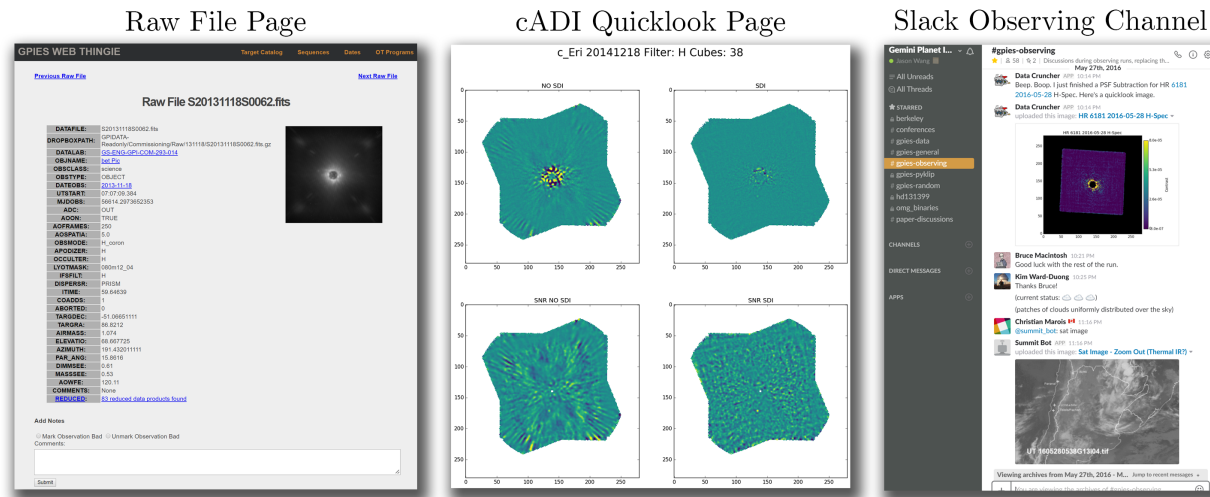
Raw File Page

GPIES WEB THINGIE

Target Catalog Sequences Dates OT Programs

Previous Raw File

Next Raw File

Raw File S20131118S0062.fits

| | |
|---|---|
| DATAFILE: | S20131118S0062.fits |
| DROPBOXPATH: | GPI/DATA-Readonly/Commissioning/Raw/131118/S20131118S0062.fits.gz |
| DATALAB: | GS-ENG-GPI-COM-293-014 |
| OBJNAME: | bet Pic |
| OBSCLASS: | science |
| OBSTYPE: | OBJECT |
| DATEOBS: | 2013-11-18 |
| UTSTART: | 07:07:09.384 |
| MJDOBS: | 56614.2973652353 |
| ADC: | OUT |
| AOON: | TRUE |
| AOFRAMES: | 250 |
| AOSPATIA: | 5.0 |
| OBSMODE: | H_coron |
| APODIZER: | H |
| OCCULTER: | H |
| LYOTMASK: | 080m12_04 |
| IFSFILT: | H |
| DISPERSR: | PRISM |
| ITIME: | 59.64639 |
| COADDS: | 1 |
| ABORTED: | 0 |
| TARGDEC: | -51.06651111 |
| TARGRA: | 86.8212 |
| AIRMASS: | 1.074 |
| ELEVATIO: | 68.667725 |
| AZIMUTH: | 191.432011111 |
| PAR_ANG: | 15.8616 |
| DIMMSEE: | 0.61 |
| MASSSEE: | 0.53 |
| AOWFE: | 120.11 |
| COMMENTS: | None |
| REDUCED: | 83 reduced data products found |

Add Notes

Mark Observation Bad Unmark Observation Bad

Comments:

Submit

cADI Quicklook Page

c_Eri 20141218 Filter: H Cubes: 38

NO SDI

SDI

SNR NO SDI

SNR SDI

0 50 100 150 200 250

Slack Observing Channel

Gemini Planet I...

Jason Wang

All Unreads

All Threads

STARRED

berkeley

conferences

gpies-data

gpies-general

gpies-observing

gpies-pyklip

gpies-random

hd131399

omg_binaries

paper-discussions

CHANNELS

DIRECT MESSAGES

APPS

#gpies-observing

58 | 2 | Discussions during observing runs, replacing th...

May 27th, 2016

Data Cruncher APP 10:14 PM

Beep. Boop. I just finished a PSF Subtraction for HR 6181 2016-05-28 H-Spec. Here's a quickload image.

Data Cruncher APP 10:14 PM

uploaded this image: HR 6181 2016-05-28 H-Spec

HR 6181 2016-05-28 H-Spec

Bruce Macintosh 10:21 PM

Good luck with the rest of the run.

Kim Ward-Duong 10:25 PM

Thanks Bruce!

(current status:

(patches of clouds uniformly distributed over the sky)

Christian Marois 11:16 PM

@summit_bot: sat image

Summit Bot APP 11:16 PM

uploaded this image: Sat Image - Zoom Out (Thermal IR?)

UT 1605280538G13I04.tif

Viewing archives from May 27th, 2016 - Jump to recent messages

You are viewing the archives of #gpies-observing